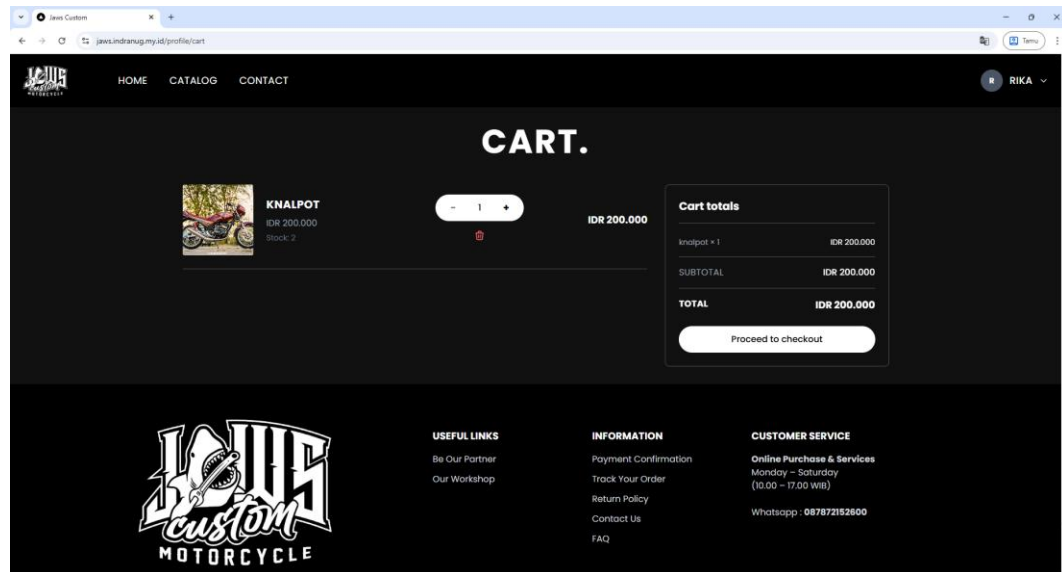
Jaws Custom

jaws.indranug.my.id/profile/cart

Tamu

JAWS CUSTOM MOTORCYCLE

HOME CATALOG CONTACT

R RIKA

CART.

KNALPOT
IDR 200.000
Stock: 2

- 1 +

IDR 200.000

Cart totals

knalpot × 1 IDR 200.000

SUBTOTAL IDR 200.000

TOTAL IDR 200.000

Proceed to checkout

JAWS CUSTOM MOTORCYCLE

USEFUL LINKS
Be Our Partner
Our Workshop

INFORMATION
Payment Confirmation
Track Your Order
Return Policy
Contact Us
FAQ

CUSTOMER SERVICE
Online Purchase & Services
Monday – Saturday
(10.00 – 17.00 WIB)

Whatsapp : 087872152600